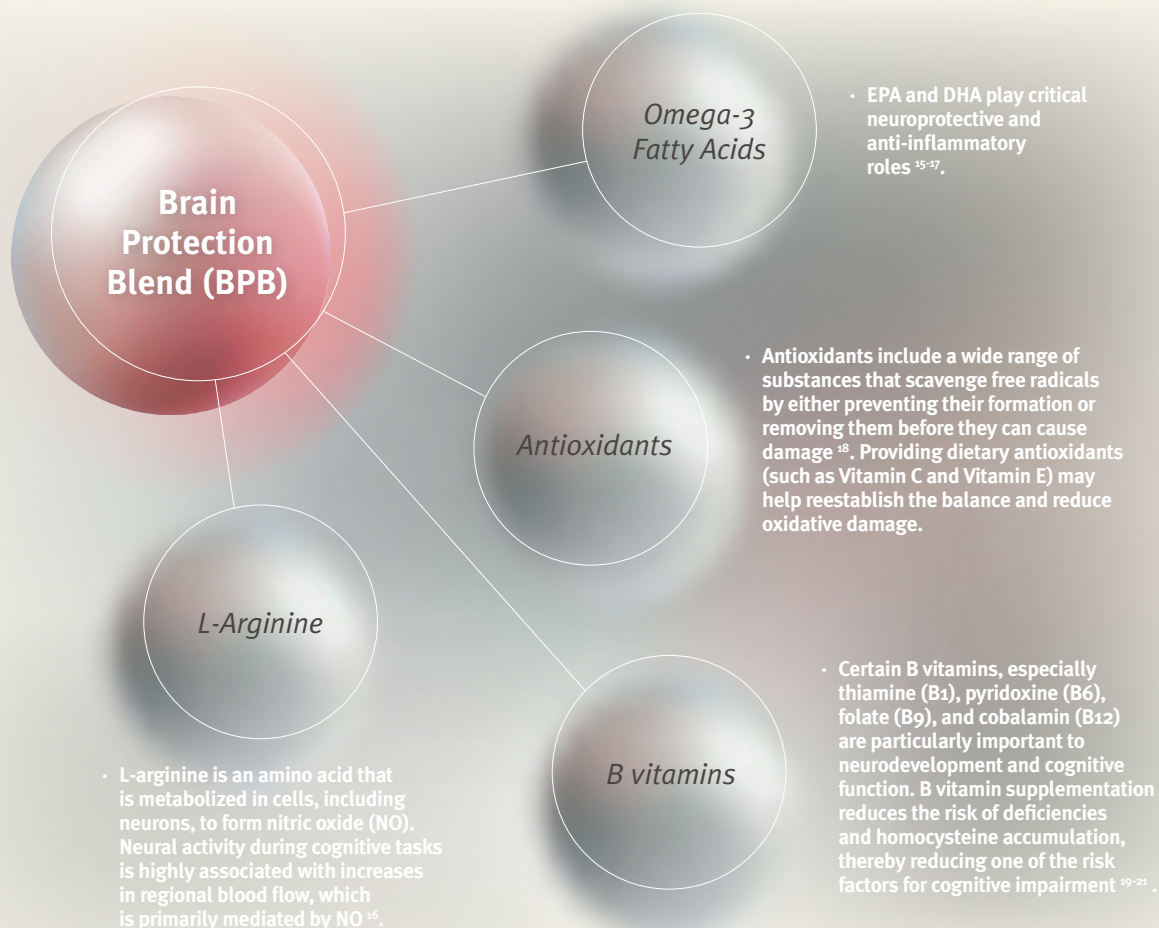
Brain Protection Blend (BPB)

Omega-3 Fatty Acids

• EPA and DHA play critical neuroprotective and anti-inflammatory roles $^{15-17}$.

Antioxidants

• Antioxidants include a wide range of substances that scavenge free radicals by either preventing their formation or removing them before they can cause damage $^{18}$. Providing dietary antioxidants (such as Vitamin C and Vitamin E) may help reestablish the balance and reduce oxidative damage.

L-Arginine

• L-arginine is an amino acid that is metabolized in cells, including neurons, to form nitric oxide (NO). Neural activity during cognitive tasks is highly associated with increases in regional blood flow, which is primarily mediated by NO $^{16}$.

B vitamins

• Certain B vitamins, especially thiamine (B1), pyridoxine (B6), folate (B9), and cobalamin (B12) are particularly important to neurodevelopment and cognitive function. B vitamin supplementation reduces the risk of deficiencies and homocysteine accumulation, thereby reducing one of the risk factors for cognitive impairment $^{19-21}$.